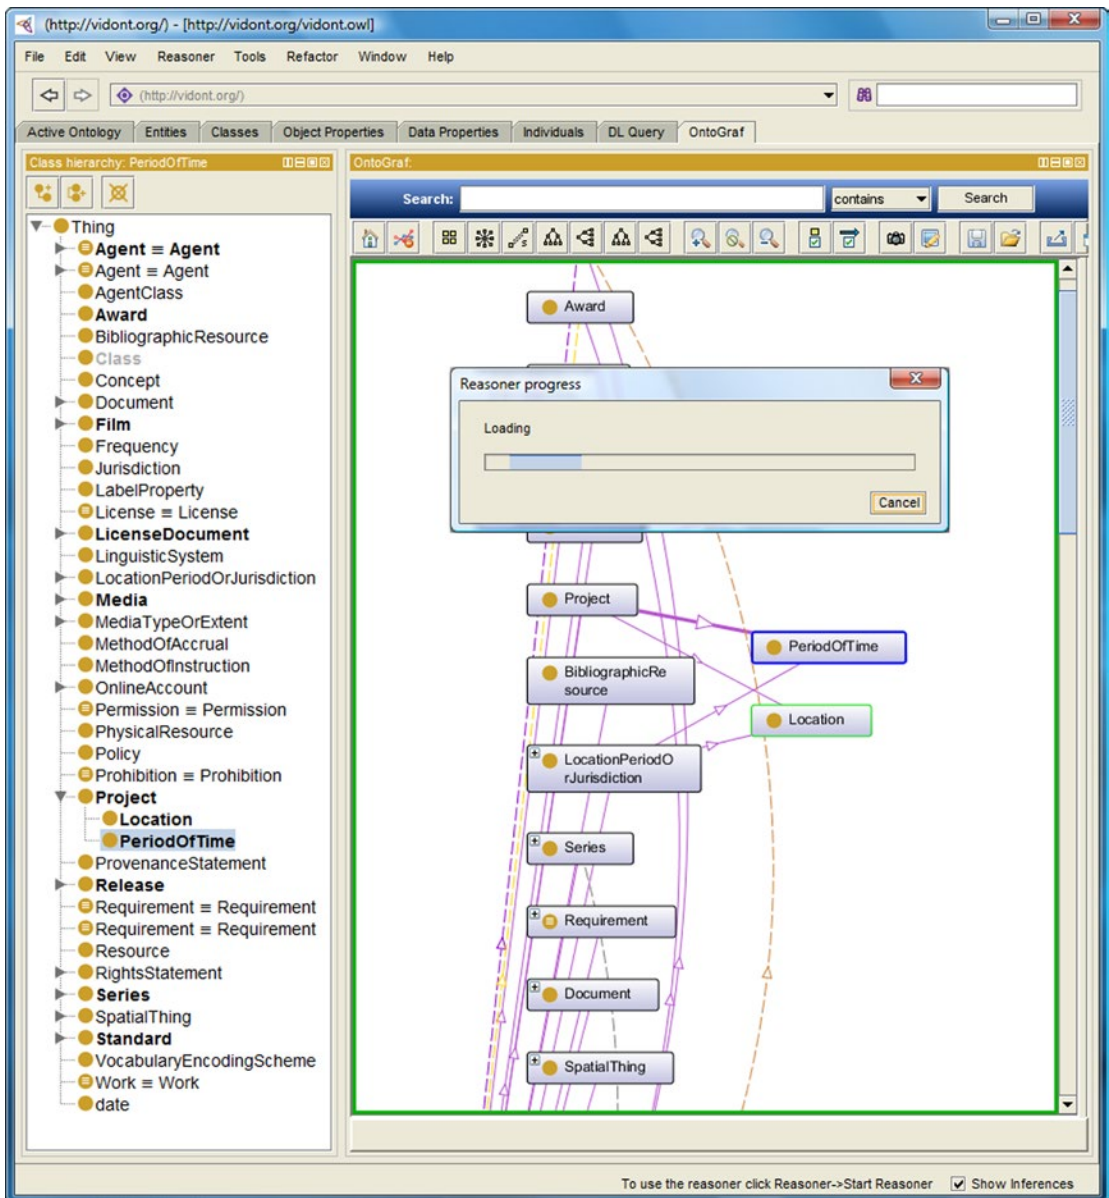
(http://vidont.org/) - [http://vidont.org/vidont.owl]

File Edit View Reasoner Tools Refactor Window Help

(http://vidont.org/)

Active Ontology | Entities | Classes | Object Properties | Data Properties | Individuals | DL Query | OntoGraf

Class hierarchy: PeriodOfTime

Thing
Agent ≡ Agent
Agent ≡ Agent
AgentClass
Award
BibliographicResource
Class
Concept
Document
Film
Frequency
Jurisdiction
LabelProperty
License ≡ License
LicenseDocument
LinguisticSystem
LocationPeriodOrJurisdiction
Media
MediaTypeOrExtent
MethodOfAccrual
MethodOfInstruction
OnlineAccount
Permission ≡ Permission
PhysicalResource
Policy
Prohibition ≡ Prohibition
Project
Location
PeriodOfTime
ProvenanceStatement
Release
Requirement ≡ Requirement
Requirement ≡ Requirement
Resource
RightsStatement
Series
SpatialThing
Standard
VocabularyEncodingScheme
Work ≡ Work
date

OntoGraf:

Search: contains Search

Award

Reasoner progress

Loading

Cancel

Project
PeriodOfTime
BibliographicResource
Location
LocationPeriodOrJurisdiction
Series
Requirement
Document
SpatialThing

To use the reasoner click Reasoner->Start Reasoner Show Inferences